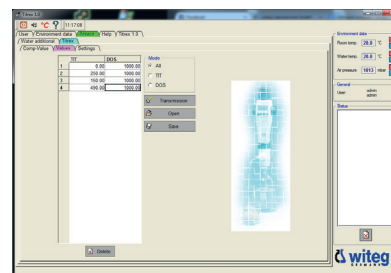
Titrex 1.3
11:17:08
User | Environment data | Printout | Help | Titrex 1.3
Water additional | Titrex
Comp Value | Values | Settings

| | TIT | DOS |
|---|---|---|
| 1 | 0.00 | 1000.00 |
| 2 | 250.00 | 1000.00 |
| 3 | 150.00 | 1000.00 |
| 4 | 490.00 | 1000.00 |

Mode
All
TIT
DOS
Transmission
Open
Save
Delete

Environment data
Room temp. 20.0 °C
Water temp. 20.0 °C
Air pressure 1013 mbar
General
User admin
admin
Status
witeg
GERMANY